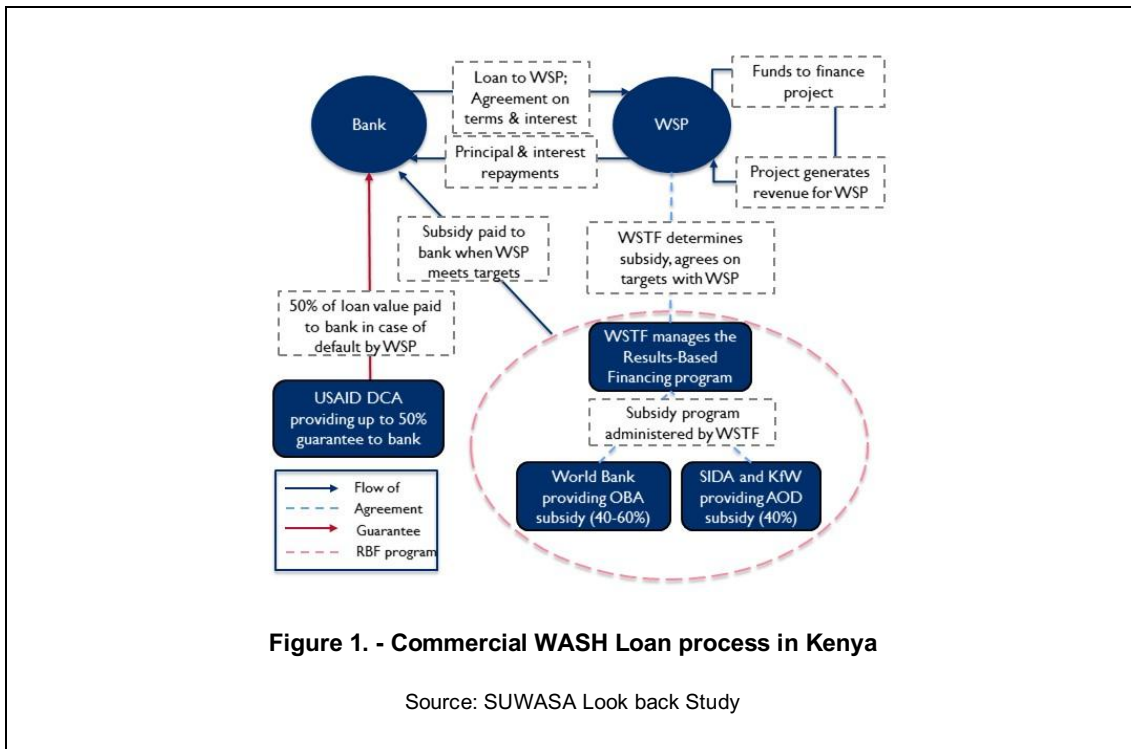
Bank

Loan to WSP; Agreement on terms & interest

WSP

Funds to finance project

Principal & interest repayments

Project generates revenue for WSP

Subsidy paid to bank when WSP meets targets

WSTF determines subsidy, agrees on targets with WSP

50% of loan value paid to bank in case of default by WSP

WSTF manages the Results-Based Financing program

USAID DCA providing up to 50% guarantee to bank

Subsidy program administered by WSTF

World Bank providing OBA subsidy (40-60%)

SIDA and KfW providing AOD subsidy (40%)

Flow of
Agreement
Guarantee
RBF program

**Figure 1. - Commercial WASH Loan process in Kenya**

Source: SUWASA Look back Study